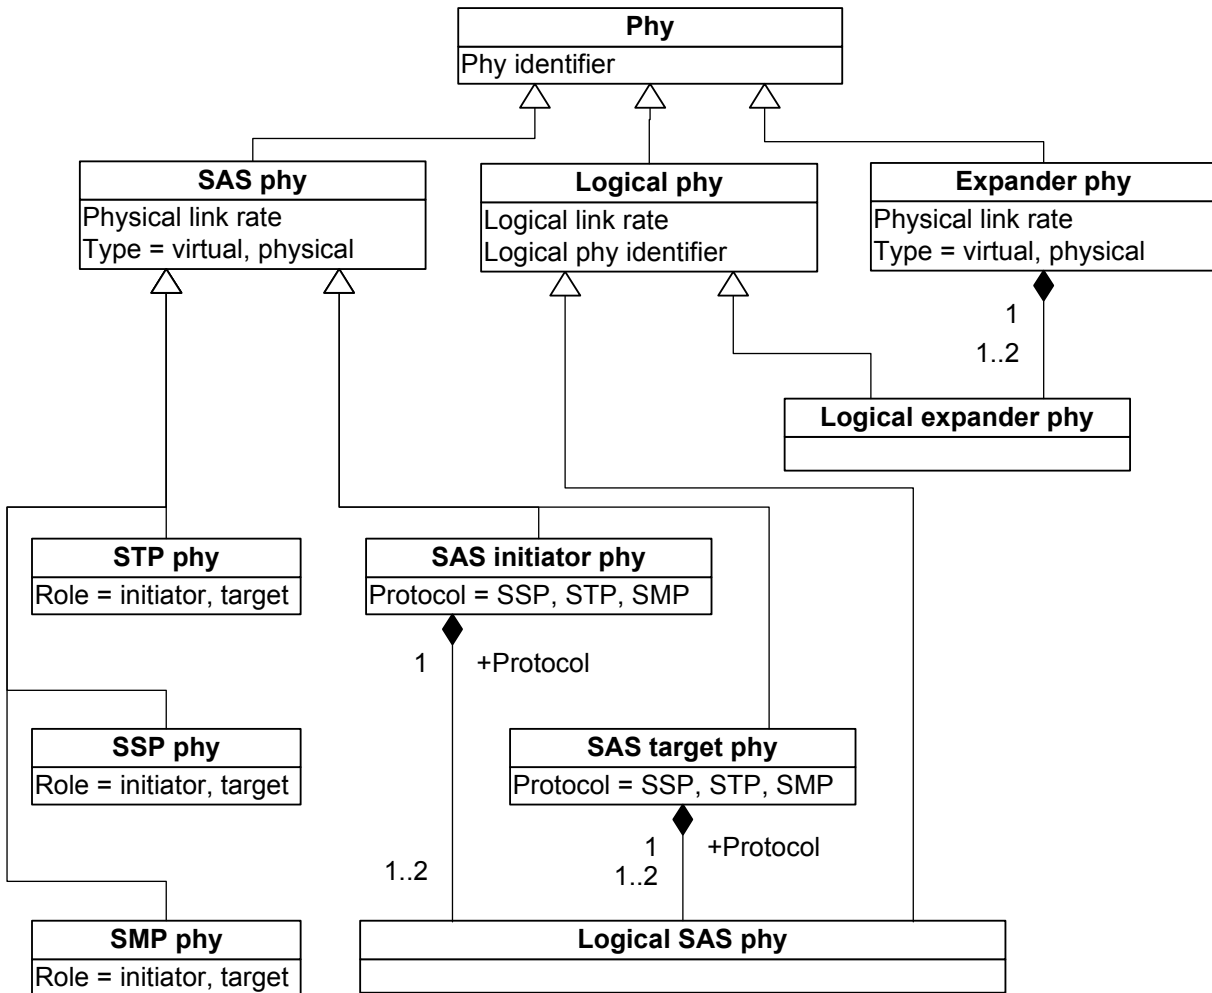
Phy
Phy identifier

SAS phy
Physical link rate
Type = virtual, physical

Logical phy
Logical link rate
Logical phy identifier

Expander phy
Physical link rate
Type = virtual, physical

1
1..2

Logical expander phy

STP phy
Role = initiator, target

SAS initiator phy
Protocol = SSP, STP, SMP

1
+Protocol

SSP phy
Role = initiator, target

SAS target phy
Protocol = SSP, STP, SMP

1
+Protocol
1..2
1..2

SMP phy
Role = initiator, target

Logical SAS phy